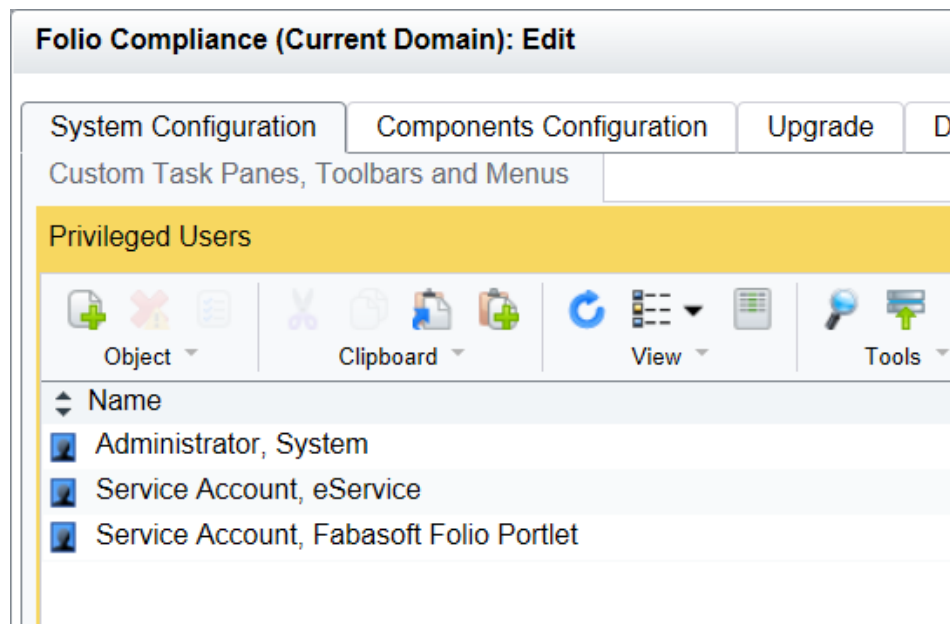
Folio Compliance (Current Domain): Edit

System Configuration | Components Configuration | Upgrade | D

Custom Task Panes, Toolbars and Menus

Privileged Users

Object

Clipboard

View

Tools

Name

Administrator, System

Service Account, eService

Service Account, Fabasoft Folio Portlet